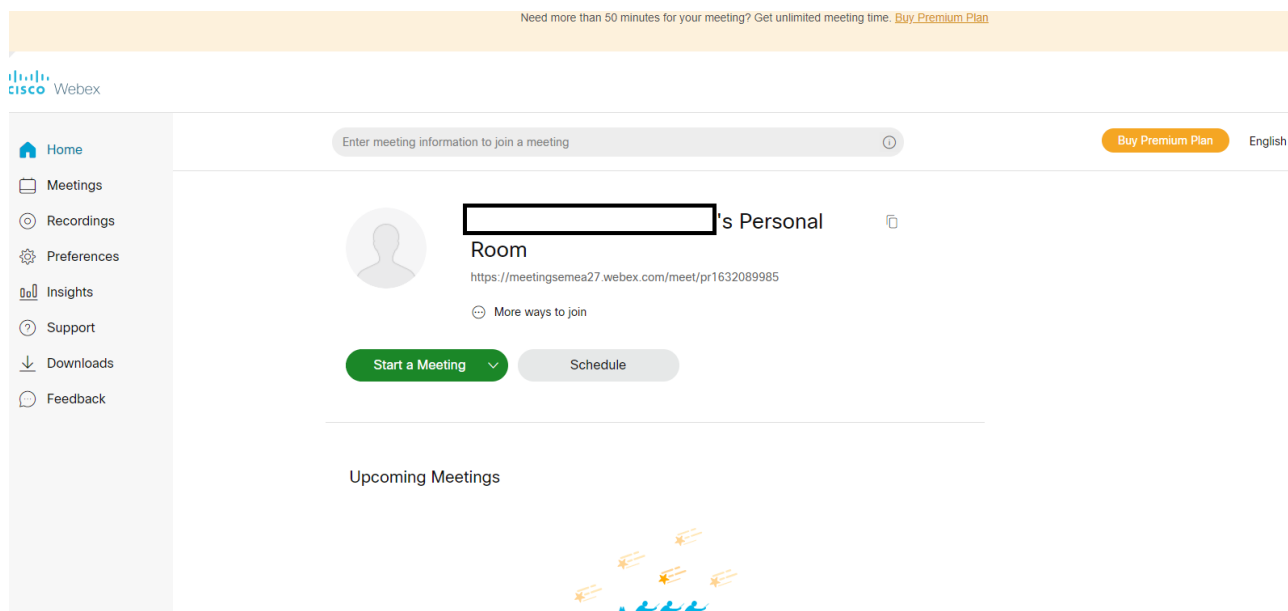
Need more than 50 minutes for your meeting? Get unlimited meeting time. Buy Premium Plan

cisco Webex

Home
Meetings
Recordings
Preferences
Insights
Support
Downloads
Feedback

Enter meeting information to join a meeting

Buy Premium Plan

English

's Personal Room

https://meetingsemea27.webex.com/meet/pr1632089985

More ways to join

Start a Meeting

Schedule

Upcoming Meetings